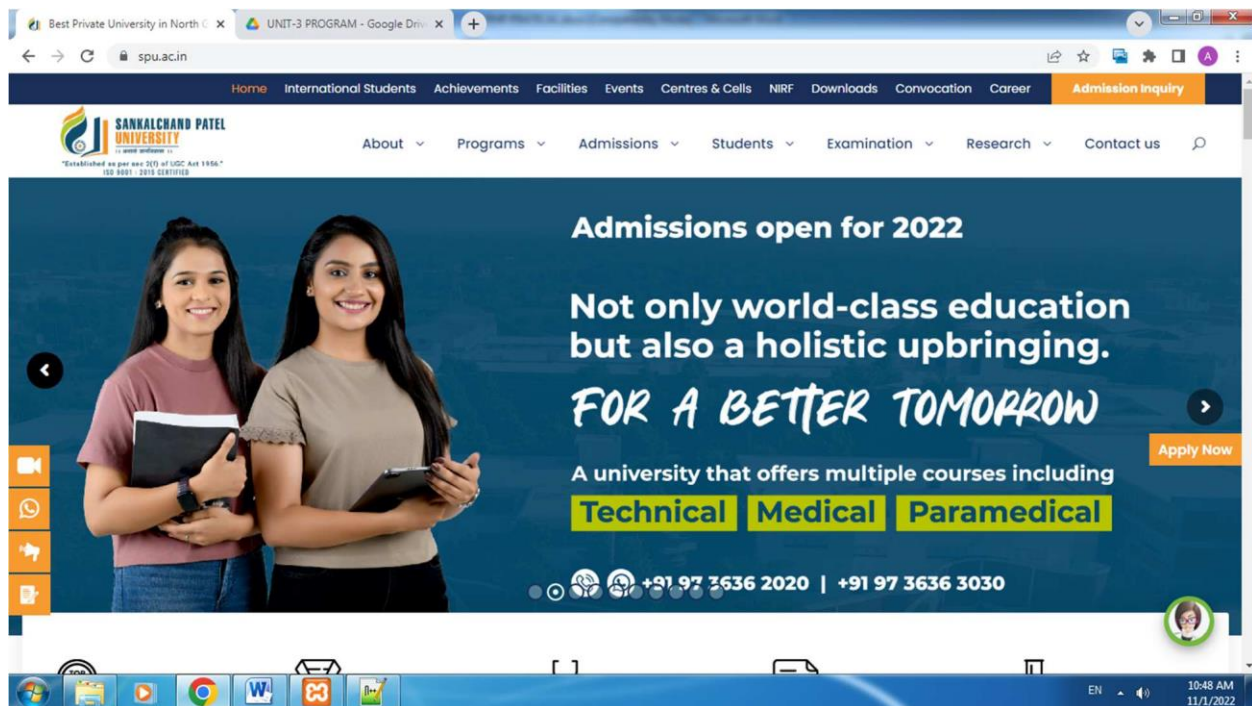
Best Private University in North G ×
UNIT-3 PROGRAM - Google Driv ×
+

spu.ac.in

Home International Students Achievements Facilities Events Centres & Cells NIRF Downloads Convocation Career Admission Inquiry

SANKALCHAND PATEL UNIVERSITY
"Established as per sec 2(f) of UGC Act 1956."
ISO 9001 : 2015 CERTIFIED

About Programs Admissions Students Examination Research Contact us

Admissions open for 2022

Not only world-class education but also a holistic upbringing.

FOR A BETTER TOMORROW

A university that offers multiple courses including

Technical Medical Paramedical

+91 97 3636 2020 | +91 97 3636 3030

Apply Now

EN 10:48 AM 11/1/2022